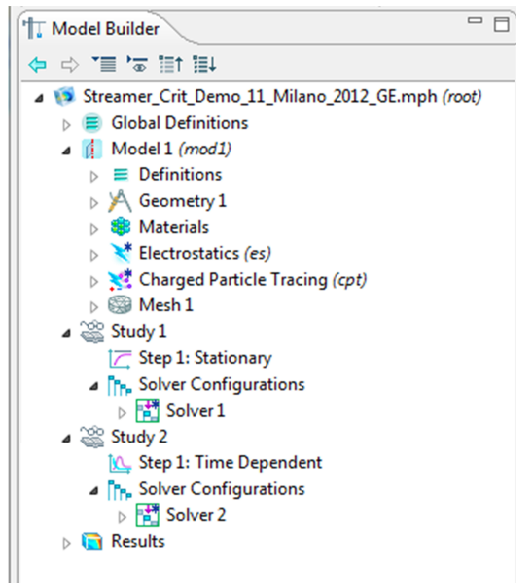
Model Builder

Streamer_Crit_Demo_11_Milano_2012_GE.mph *(root)*
Global Definitions
Model 1 *(mod1)*
Definitions
Geometry 1
Materials
Electrostatics *(es)*
Charged Particle Tracing *(cpt)*
Mesh 1
Study 1
Step 1: Stationary
Solver Configurations
Solver 1
Study 2
Step 1: Time Dependent
Solver Configurations
Solver 2
Results